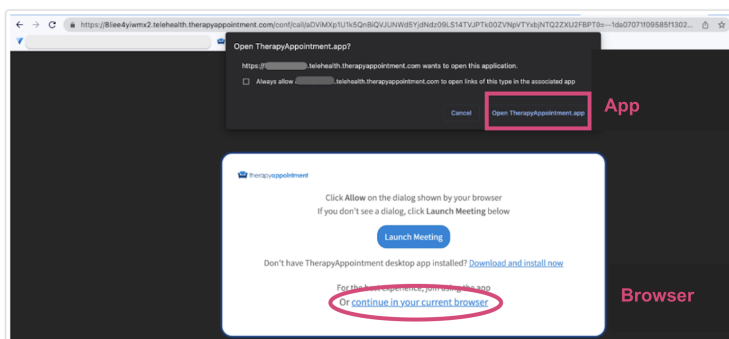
https://8lee4yiwmx2.telehealth.therapyappointment.com/conf/call/aDViMXp1U1k5Qn8iQVJUNWd5YjdNdz09LS14TVJPTk00ZVNpVTYxbjNTQ2ZXU2FBPT0=--1da07071f09585f1302...

Open TherapyAppointment.app?

https://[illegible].telehealth.therapyappointment.com wants to open this application.

Always allow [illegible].telehealth.therapyappointment.com to open links of this type in the associated app

Cancel

Open TherapyAppointment.app

App

therapyappointment

Click **Allow** on the dialog shown by your browser
If you don't see a dialog, click **Launch Meeting** below

Launch Meeting

Don't have TherapyAppointment desktop app installed? Download and install now

For the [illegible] experience, join using the app
Or continue in your current browser

Browser